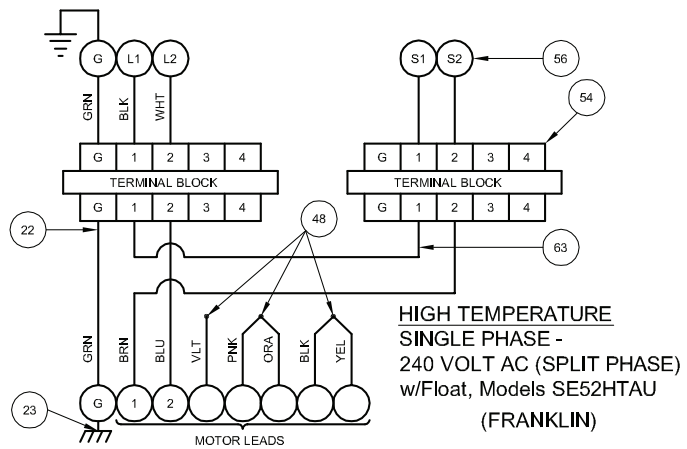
G L1 L2

GRN BLK WHT

G 1 2 3 4
TERMINAL BLOCK
G 1 2 3 4

S1 S2

56

54

G 1 2 3 4
TERMINAL BLOCK
G 1 2 3 4

22

48

63

GRN BRN BLU VLT PNK ORA BLK YEL

G 1 2

23

MOTOR LEADS

HIGH TEMPERATURE
SINGLE PHASE -
240 VOLT AC (SPLIT PHASE)
w/Float, Models SE52HTAU
(FRANKLIN)